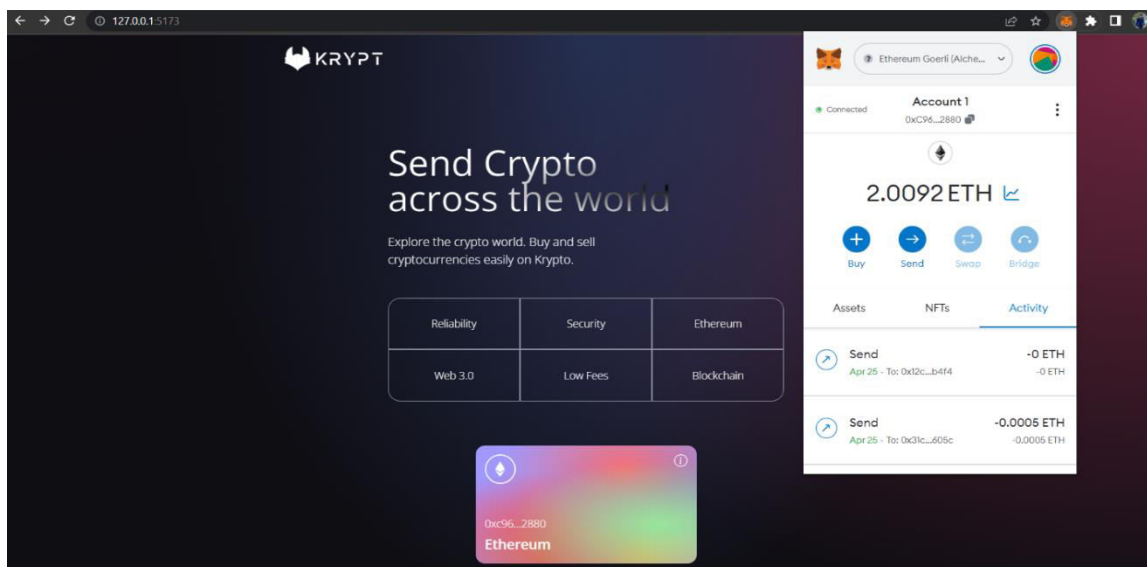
127.0.0.1:5173

KRYPT

Send Crypto across the world

Explore the crypto world. Buy and sell cryptocurrencies easily on Krypto.

| Reliability | Security | Ethereum |
|---|---|---|
| Web 3.0 | Low Fees | Blockchain |

0xc96...2880
Ethereum

Ethereum Goerli (Alche...

Connected

Account 1
0xC96...2880

2.0092 ETH

Buy
Send
Swap
Bridge

Assets
NFTs
Activity

Send
Apr 25 - To: 0x12c...b4f4
-0 ETH
-0 ETH

Send
Apr 25 - To: 0x31c...605c
-0.0005 ETH
-0.0005 ETH